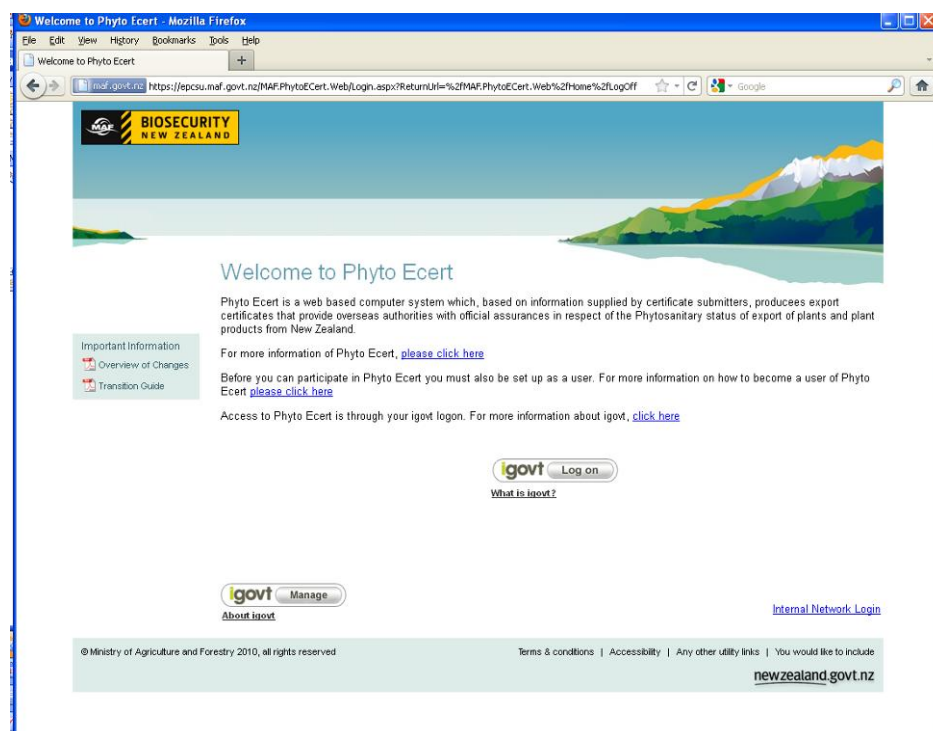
Welcome to Phyto Ecert - Mozilla Firefox

File Edit View History Bookmarks Tools Help

Welcome to Phyto Ecert

maf.govt.nz https://epcsu.maf.govt.nz/MAF.PhytoECert.Web/Login.aspx?ReturnUrl=%2fMAF.PhytoECert.Web%2fHome%2fLogOff

Google

MAF BIOSECURITY NEW ZEALAND

Welcome to Phyto Ecert

Phyto Ecert is a web based computer system which, based on information supplied by certificate submitters, producees export certificates that provide overseas authorities with official assurances in respect of the Phytosanitary status of export of plants and plant products from New Zealand.

For more information of Phyto Ecert, please click here

Before you can participate in Phyto Ecert you must also be set up as a user. For more information on how to become a user of Phyto Ecert please click here

Access to Phyto Ecert is through your igovt logon. For more information about igovt, click here

Important Information
Overview of Changes
Transition Guide

igovt Log on
What is igovt?

igovt Manage
About igovt

Internal Network Login

© Ministry of Agriculture and Forestry 2010, all rights reserved

Terms & conditions | Accessibility | Any other utility links | You would like to include

newzealand.govt.nz